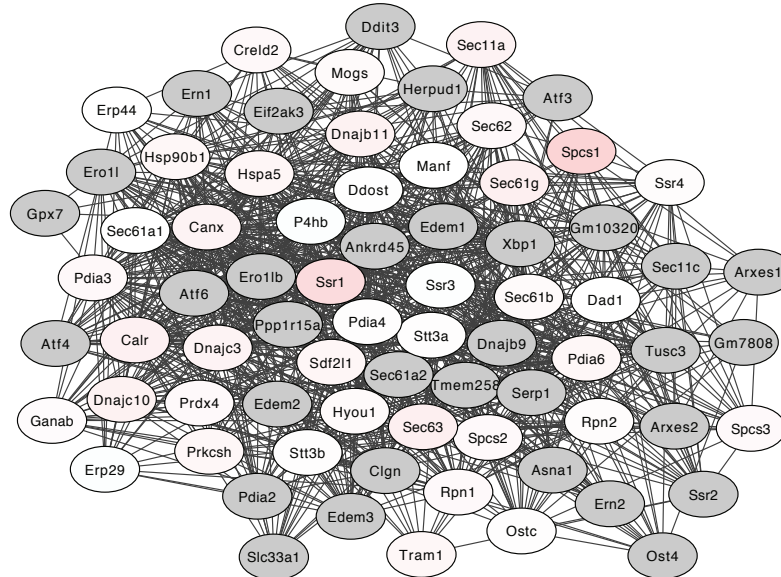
Ddit3
Creld2
Sec11a
Mogs
Ern1
Herpud1
Atf3
Erp44
Eif2ak3
Dnajb11
Sec62
Spcs1
Hsp90b1
Manf
Ero1l
Hspa5
Sec61g
Ssr4
Ddost
Gpx7
Sec61a1
Canx
P4hb
Edem1
Xbp1
Gm10320
Ankrd45
Pdia3
Sec11c
Arxes1
Ero1lb
Ssr1
Ssr3
Sec61b
Dad1
Atf6
Ppp1r15a
Pdia4
Stt3a
Dnajb9
Atf4
Calr
Dnajc3
Tusc3
Gm7808
Sdf2l1
Sec61a2
Pdia6
Tmem258
Serp1
Dnajc10
Prdx4
Edem2
Hyou1
Ganab
Sec63
Rpn2
Arxes2
Spcs3
Spcs2
Prkcsh
Stt3b
Erp29
Asna1
Clgn
Rpn1
Pdia2
Ern2
Ssr2
Edem3
Ostc
Slc33a1
Tram1
Ost4